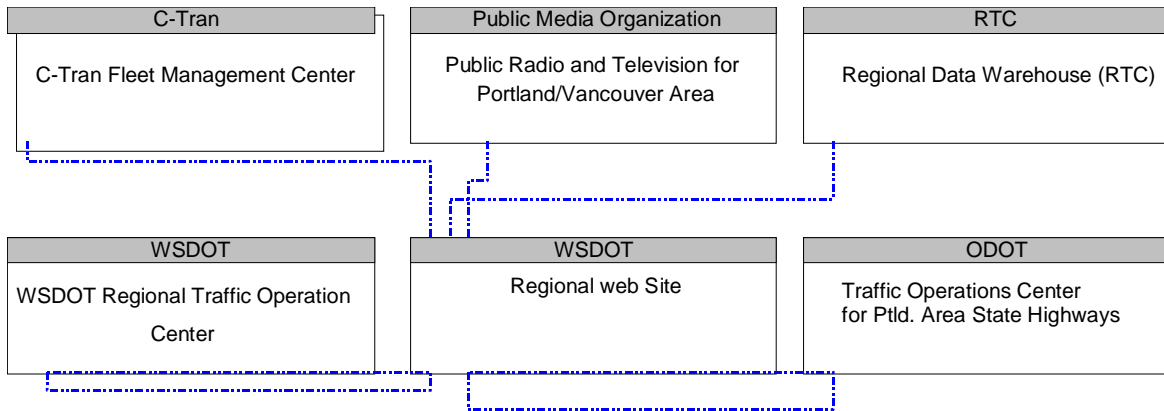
C-Tran
C-Tran Fleet Management Center

Public Media Organization
Public Radio and Television for Portland/Vancouver Area

RTC
Regional Data Warehouse (RTC)

WSDOT
WSDOT Regional Traffic Operation Center

WSDOT
Regional web Site

ODOT
Traffic Operations Center for Ptld. Area State Highways